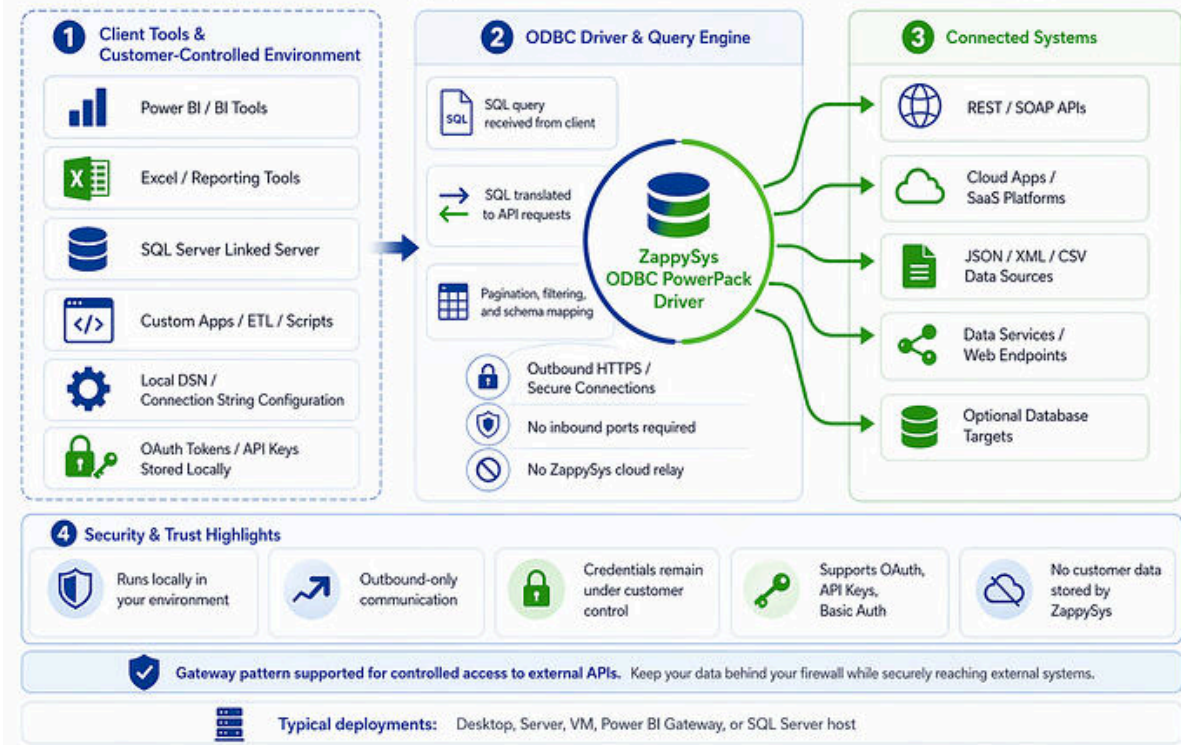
1 Client Tools & Customer-Controlled Environment

Power BI / BI Tools

Excel / Reporting Tools

SQL Server Linked Server

Custom Apps / ETL / Scripts

Local DSN / Connection String Configuration

OAuth Tokens / API Keys Stored Locally

2 ODBC Driver & Query Engine

SQL

SQL query received from client

SQL translated to API requests

Pagination, filtering, and schema mapping

ZappySys ODBC PowerPack Driver

Outbound HTTPS / Secure Connections

No inbound ports required

No ZappySys cloud relay

3 Connected Systems

REST / SOAP APIs

Cloud Apps / SaaS Platforms

JSON / XML / CSV Data Sources

Data Services / Web Endpoints

Optional Database Targets

4 Security & Trust Highlights

Runs locally in your environment

Outbound-only communication

Credentials remain under customer control

Supports OAuth, API Keys, Basic Auth

No customer data stored by ZappySys

Gateway pattern supported for controlled access to external APIs. Keep your data behind your firewall while securely reaching external systems.

Typical deployments: Desktop, Server, VM, Power BI Gateway, or SQL Server host